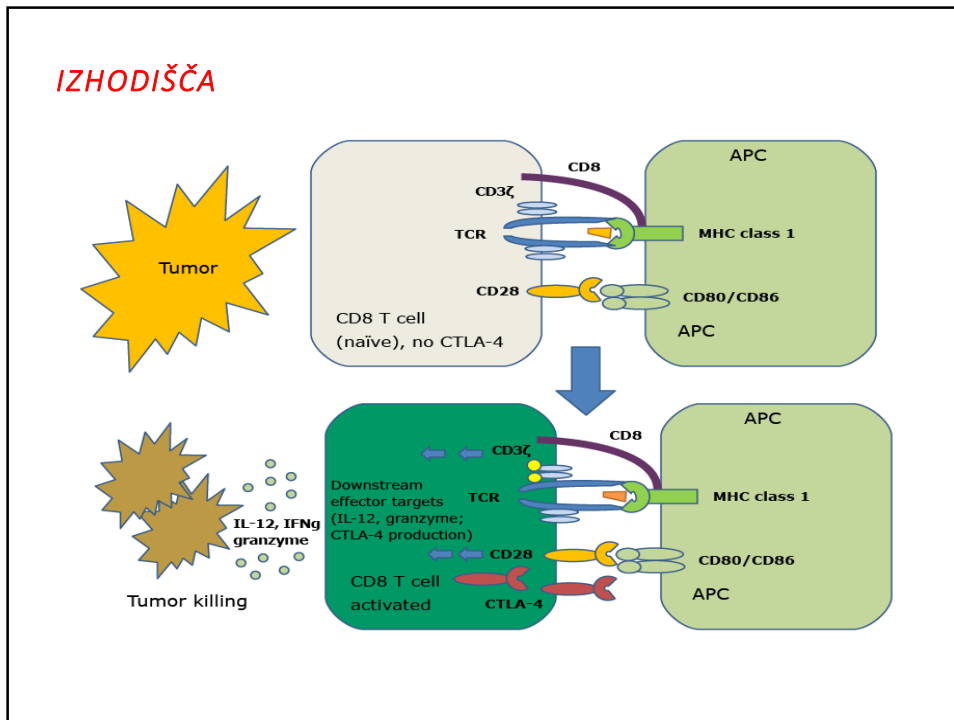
IZHODIŠČA

Tumor

CD8

CD3ζ

TCR

CD28

CD8 T cell (naïve), no CTLA-4

APC

MHC class 1

CD80/CD86

APC

IL-12, IFNg granzyme

Tumor killing

CD8

CD3ζ

Downstream effector targets (IL-12, granzyme; CTLA-4 production)

TCR

CD28

CD8 T cell activated

CTLA-4

APC

MHC class 1

CD80/CD86

APC